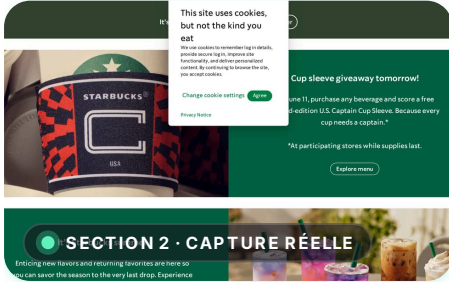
It's

This site uses cookies, but not the kind you eat

We use cookies to remember log in details, provide secure log in, improve site functionality, and deliver personalized content. By continuing to browse the site, you accept cookies.

Change cookie settings

Agree

Privacy Notice

STARBUCKS®

C

USA

Cup sleeve giveaway tomorrow!

une 11, purchase any beverage and score a free d-edition U.S. Captain Cup Sleeve. Because every cup needs a captain.*

*At participating stores while supplies last.

Explore menu

SECTION 2 · CAPTURE RÉELLE

Enticing new flavors and returning favorites are here so you can savor the season to the very last drop. Experience